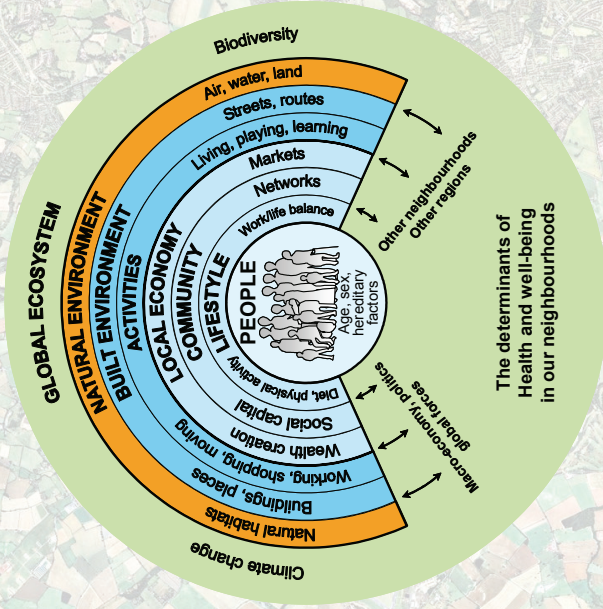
Biodiversity

Air, water, land

Streets, routes

Living, playing, learning

Markets

Networks

Work/life balance

GLOBAL ECOSYSTEM

NATURAL ENVIRONMENT

BUILT ENVIRONMENT

ACTIVITIES

LOCAL ECONOMY

COMMUNITY

LIFESTYLE

PEOPLE

Age, sex, hereditary factors

Diet, physical activity

Social capital

Wealth creation

Working, shopping, moving

Buildings, places

Natural habitats

Climate change

Other neighbourhoods
Other regions

Macro-economy, politics
global forces

The determinants of Health and well-being in our neighbourhoods